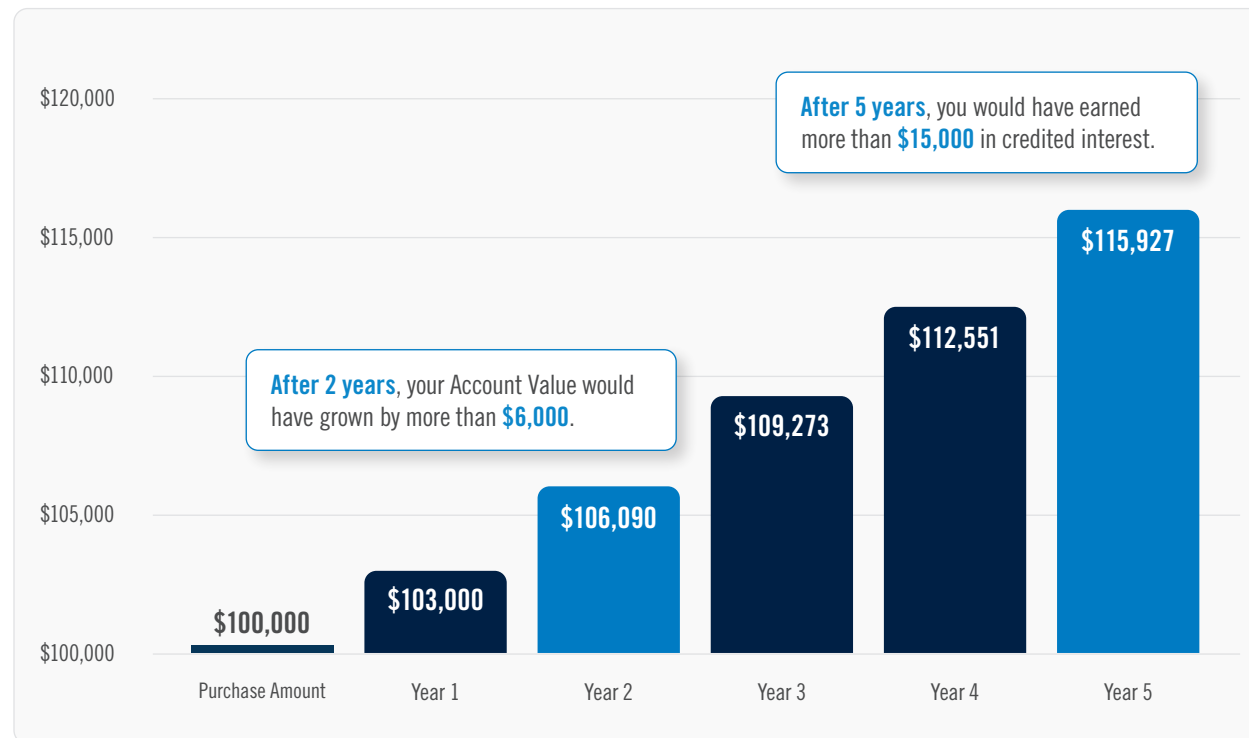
$120,000
$115,000
$110,000
$105,000
$100,000

After 5 years, you would have earned more than $15,000 in credited interest.

After 2 years, your Account Value would have grown by more than $6,000.

$100,000
$103,000
$106,090
$109,273
$112,551
$115,927

Purchase Amount
Year 1
Year 2
Year 3
Year 4
Year 5